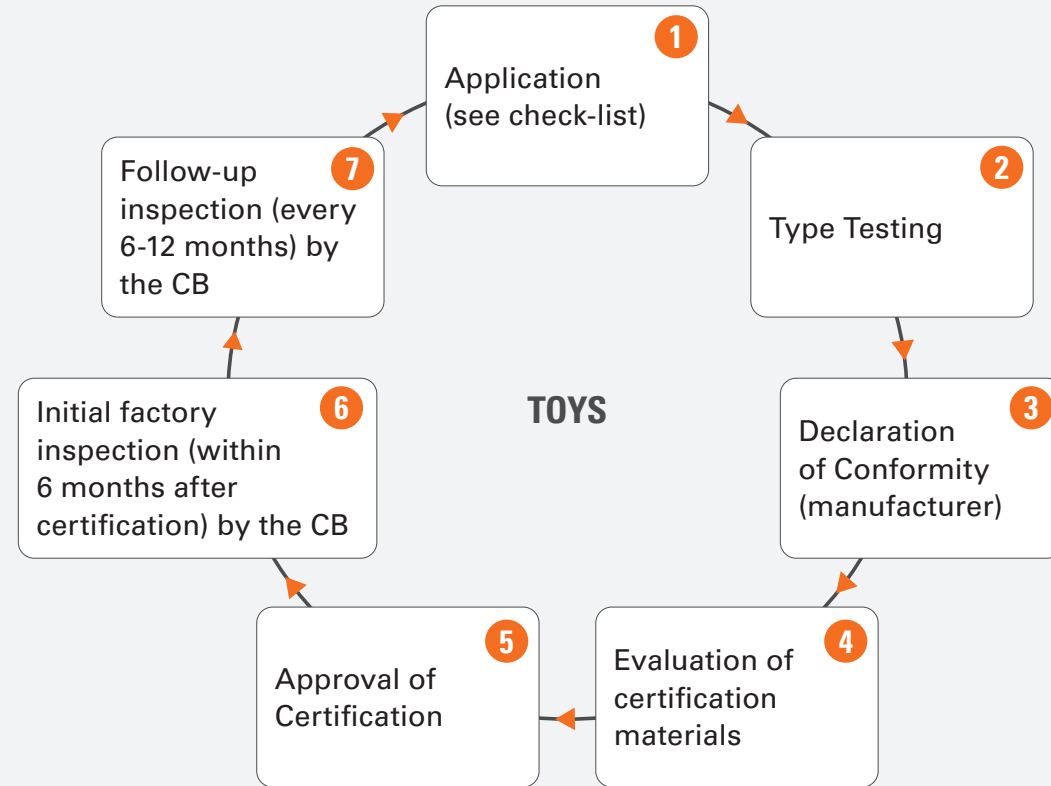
1
Application (see check-list)

2
Type Testing

3
Declaration of Conformity (manufacturer)

4
Evaluation of certification materials

5
Approval of Certification

6
Initial factory inspection (within 6 months after certification) by the CB

7
Follow-up inspection (every 6-12 months) by the CB

TOYS